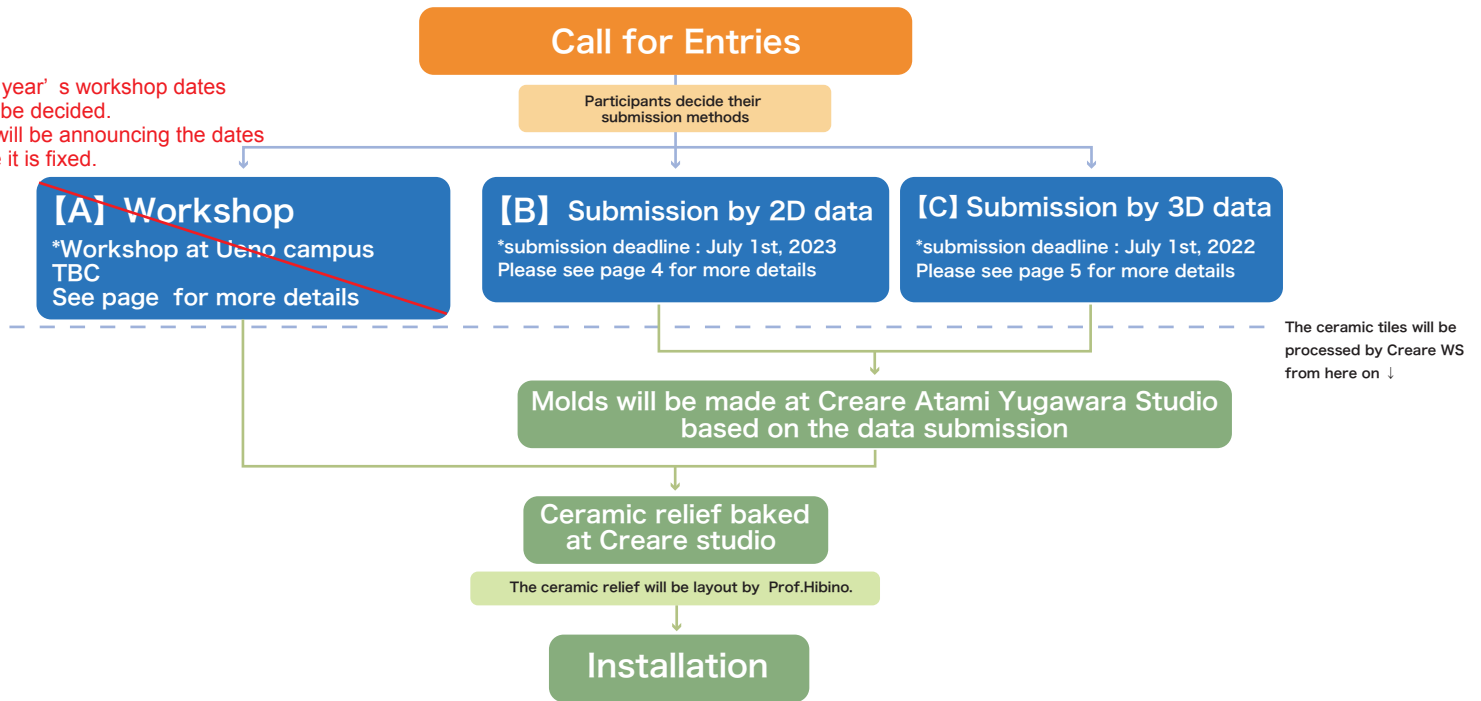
Call for Entries

Participants decide their submission methods

year’s workshop dates be decided. will be announcing the dates it is fixed.

【A】Workshop
*Workshop at Ueno campus
TBC
See page for more details

【B】Submission by 2D data
*submission deadline : July 1st, 2023
Please see page 4 for more details

【C】Submission by 3D data
*submission deadline : July 1st, 2022
Please see page 5 for more details

The ceramic tiles will be processed by Creare WS from here on ↓

Molds will be made at Creare Atami Yugawara Studio based on the data submission

Ceramic relief baked at Creare studio

The ceramic relief will be layout by Prof.Hibino.

Installation